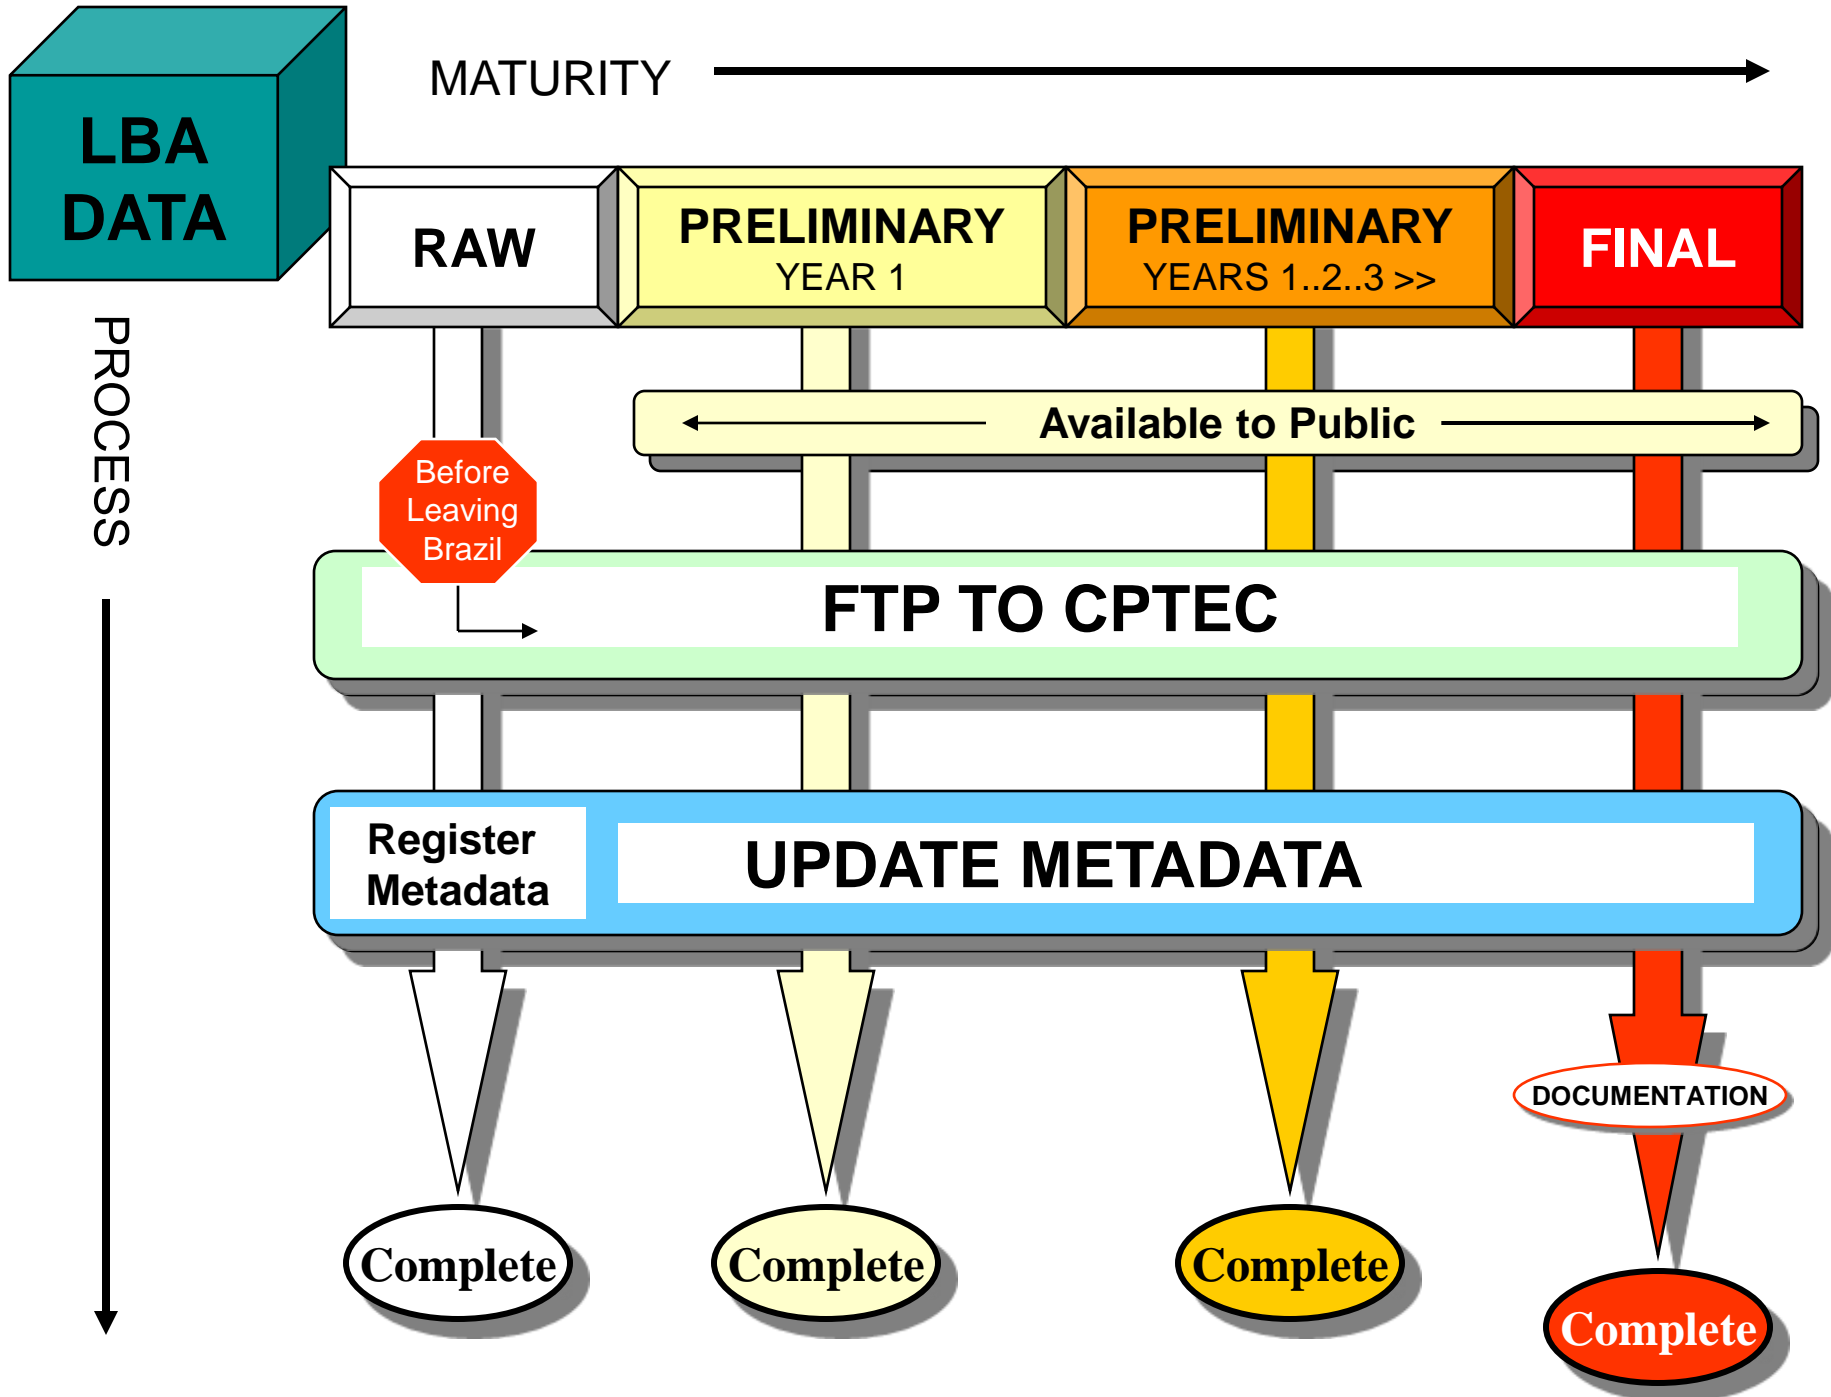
LBA DATA

MATURITY

PROCESS

RAW

PRELIMINARY
YEAR 1

PRELIMINARY
YEARS 1..2..3 >>

FINAL

Available to Public

Before Leaving Brazil

FTP TO CPTEC

Register Metadata

UPDATE METADATA

DOCUMENTATION

Complete

Complete

Complete

Complete